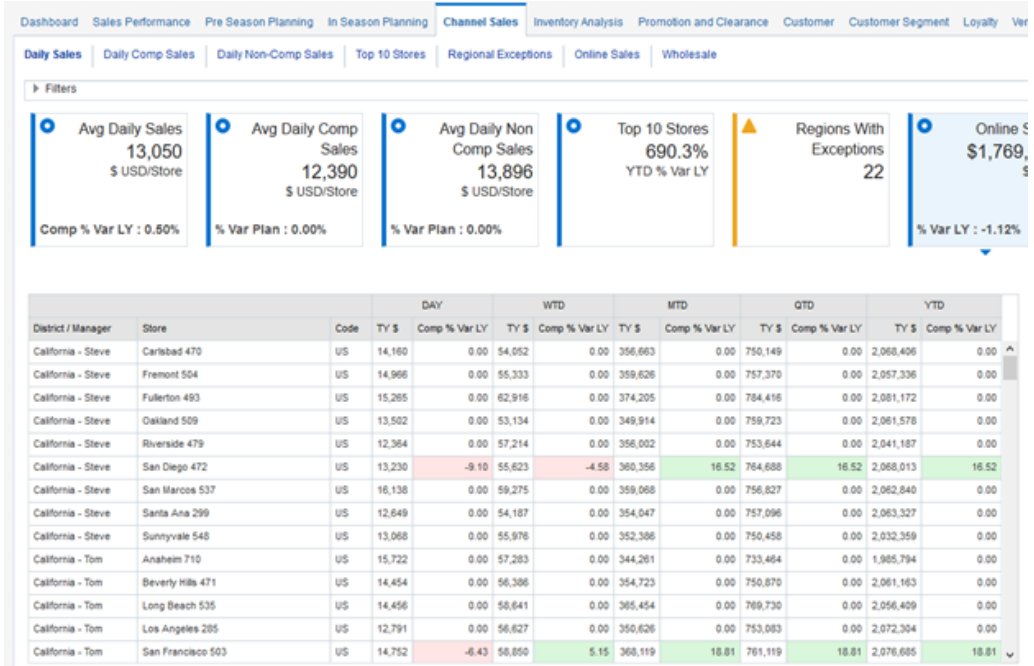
Dashboard Sales Performance Pre Season Planning In Season Planning Channel Sales Inventory Analysis Promotion and Clearance Customer Customer Segment Loyalty Ver

Daily Sales Daily Comp Sales Daily Non-Comp Sales Top 10 Stores Regional Exceptions Online Sales Wholesale

Filters

Avg Daily Sales
13,050
$ USD/Store
Comp % Var LY : 0.50%

Avg Daily Comp Sales
12,390
$ USD/Store
% Var Plan : 0.00%

Avg Daily Non Comp Sales
13,896
$ USD/Store
% Var Plan : 0.00%

Top 10 Stores
690.3%
YTD % Var LY

Regions With Exceptions
22

Online S
$1,769,
$
% Var LY : -1.12%

| | | | DAY | | WTD | | MTD | | QTD | | YTD | |
|---|---|---|---|---|---|---|---|---|---|---|---|---|
| District / Manager | Store | Code | TY $ | Comp % Var LY | TY $ | Comp % Var LY | TY $ | Comp % Var LY | TY $ | Comp % Var LY | TY $ | Comp % Var LY |
| California - Steve | Carlsbad 470 | US | 14,160 | 0.00 | 54,052 | 0.00 | 356,663 | 0.00 | 750,149 | 0.00 | 2,068,406 | 0.00 |
| California - Steve | Fremont 504 | US | 14,966 | 0.00 | 55,333 | 0.00 | 359,626 | 0.00 | 757,370 | 0.00 | 2,057,336 | 0.00 |
| California - Steve | Fullerton 493 | US | 15,265 | 0.00 | 62,916 | 0.00 | 374,205 | 0.00 | 784,416 | 0.00 | 2,081,172 | 0.00 |
| California - Steve | Oakland 509 | US | 13,502 | 0.00 | 53,134 | 0.00 | 349,914 | 0.00 | 759,723 | 0.00 | 2,061,578 | 0.00 |
| California - Steve | Riverside 479 | US | 12,364 | 0.00 | 57,214 | 0.00 | 356,002 | 0.00 | 753,644 | 0.00 | 2,041,187 | 0.00 |
| California - Steve | San Diego 472 | US | 13,230 | -9.10 | 55,623 | -4.58 | 360,356 | 16.52 | 764,688 | 16.52 | 2,068,013 | 16.52 |
| California - Steve | San Marcos 537 | US | 16,138 | 0.00 | 59,275 | 0.00 | 359,068 | 0.00 | 756,827 | 0.00 | 2,062,840 | 0.00 |
| California - Steve | Santa Ana 299 | US | 12,649 | 0.00 | 54,187 | 0.00 | 354,047 | 0.00 | 757,096 | 0.00 | 2,063,327 | 0.00 |
| California - Steve | Sunnyvale 548 | US | 13,068 | 0.00 | 55,976 | 0.00 | 352,386 | 0.00 | 750,458 | 0.00 | 2,032,359 | 0.00 |
| California - Tom | Anaheim 710 | US | 15,722 | 0.00 | 57,283 | 0.00 | 344,261 | 0.00 | 733,464 | 0.00 | 1,985,794 | 0.00 |
| California - Tom | Beverly Hills 471 | US | 14,454 | 0.00 | 56,386 | 0.00 | 354,723 | 0.00 | 750,870 | 0.00 | 2,061,163 | 0.00 |
| California - Tom | Long Beach 535 | US | 14,456 | 0.00 | 58,641 | 0.00 | 365,454 | 0.00 | 769,730 | 0.00 | 2,056,409 | 0.00 |
| California - Tom | Los Angeles 285 | US | 12,791 | 0.00 | 56,627 | 0.00 | 350,626 | 0.00 | 753,083 | 0.00 | 2,072,304 | 0.00 |
| California - Tom | San Francisco 503 | US | 14,752 | -6.43 | 58,850 | 5.15 | 368,119 | 18.81 | 761,119 | 18.81 | 2,076,685 | 18.81 |